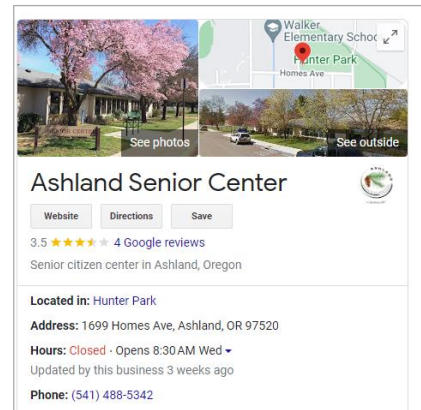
Walker Elementary Schoo

Hunter Park

Homes Ave

See photos

See outside

Ashland Senior Center

Website

Directions

Save

3.5 ★★★★★ 4 Google reviews

Senior citizen center in Ashland, Oregon

Located in: Hunter Park

Address: 1699 Homes Ave, Ashland, OR 97520

Hours: Closed · Opens 8:30 AM Wed

Updated by this business 3 weeks ago

Phone: (541) 488-5342